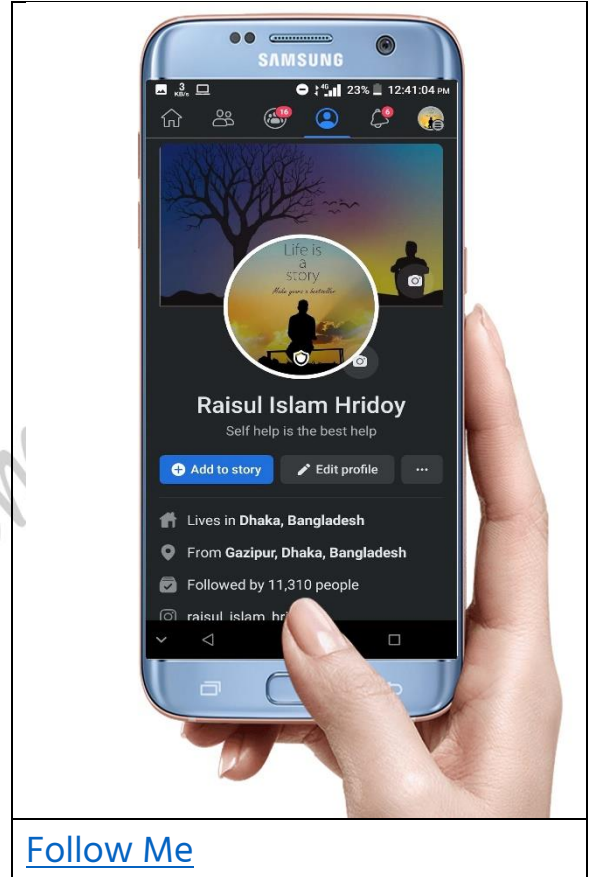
SAMSUNG

3 KB/s 4G 23% 12:41:04 PM

16 6

Life is a story
Make yours a bestseller

Raisul Islam Hridoy
Self help is the best help

Add to story
Edit profile
···

Lives in **Dhaka, Bangladesh**
From **Gazipur, Dhaka, Bangladesh**
Followed by 11,310 people
raisul_islam_hr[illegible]

Follow Me